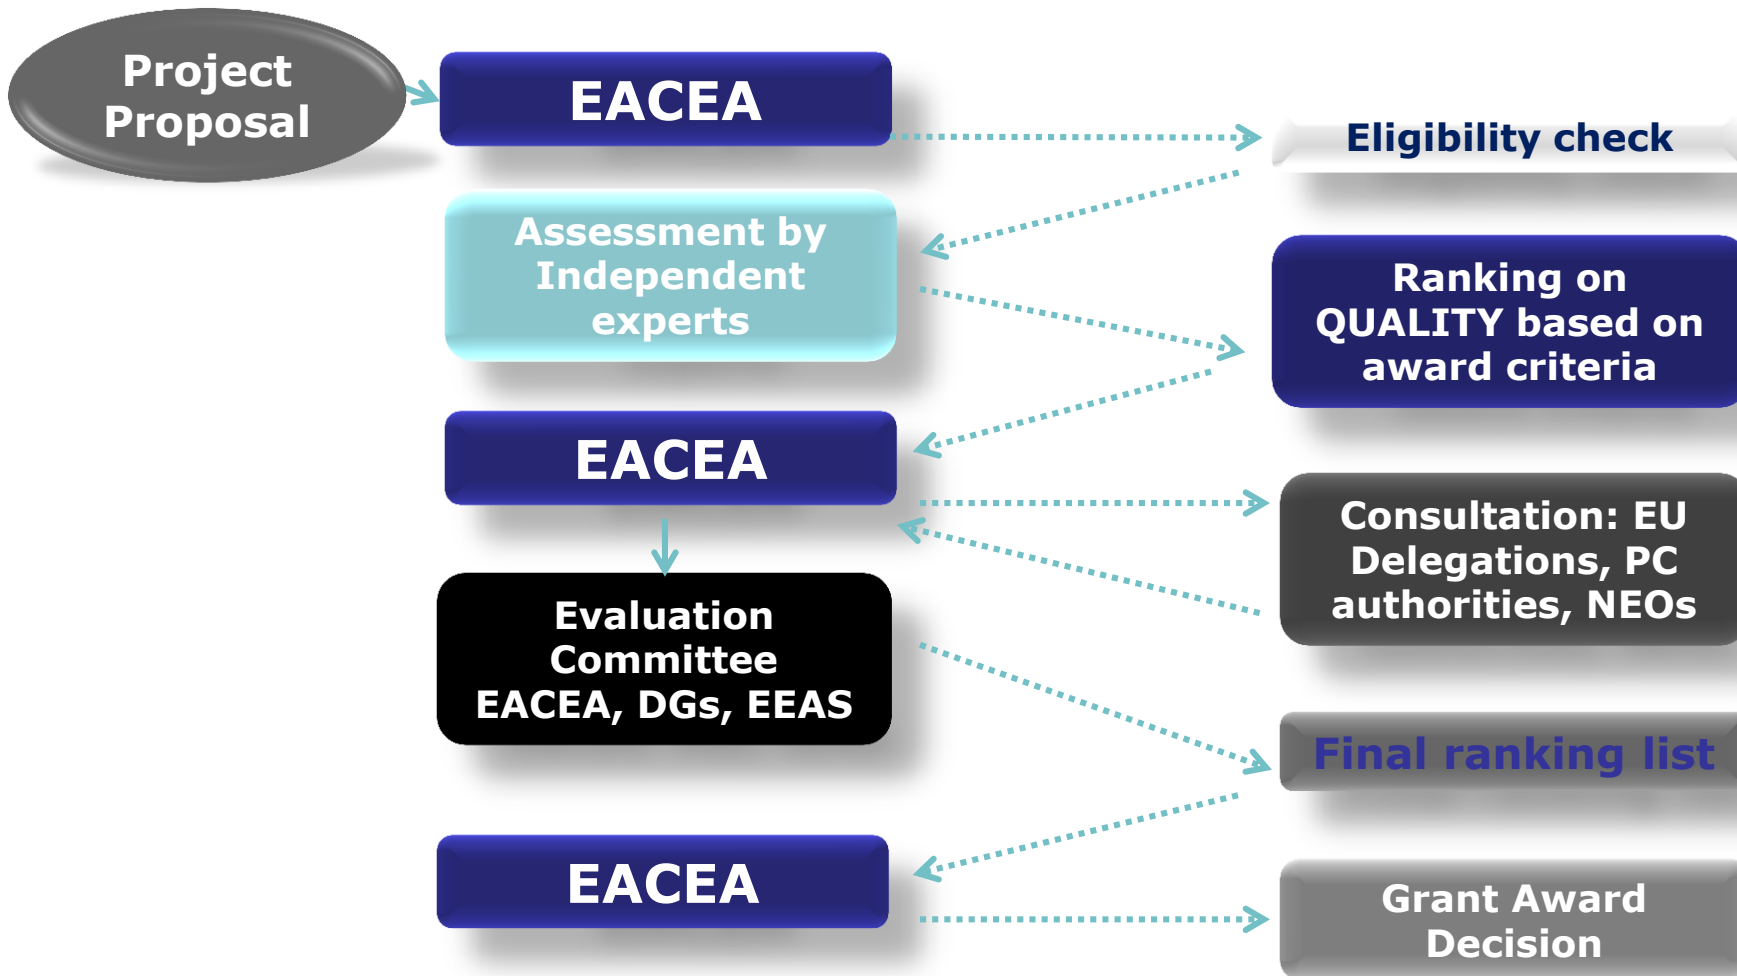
Project Proposal

EACEA

Eligibility check

Assessment by Independent experts

Ranking on QUALITY based on award criteria

EACEA

Consultation: EU Delegations, PC authorities, NEOs

Evaluation Committee EACEA, DGs, EEAS

Final ranking list

EACEA

Grant Award Decision